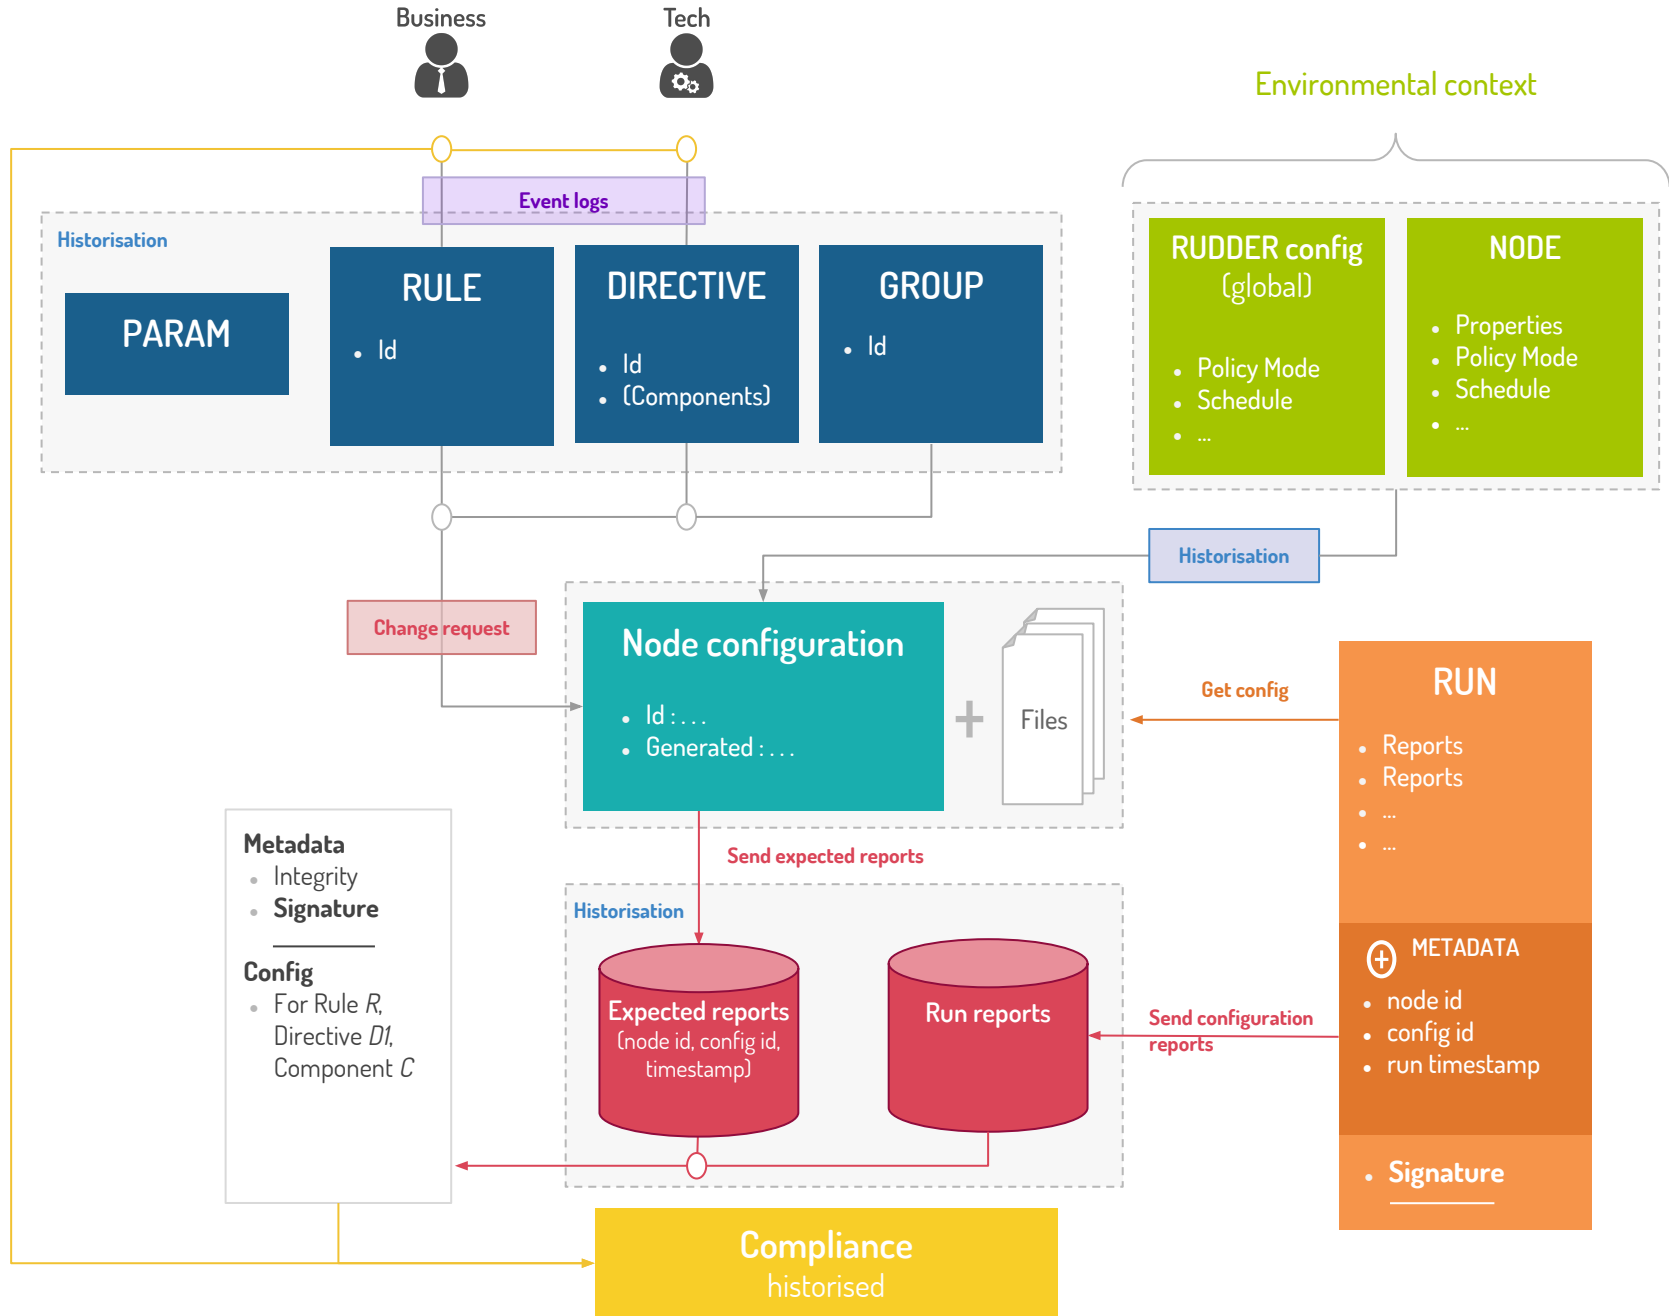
Business

Tech

Environmental context

Event logs

Historisation

PARAM

RULE
• Id

DIRECTIVE
• Id
• (Components)

GROUP
• Id

RUDDER config (global)
• Policy Mode
• Schedule
• ...

NODE
• Properties
• Policy Mode
• Schedule
• ...

Historisation

Change request

Node configuration
• Id : . . .
• Generated : . . .

+

Files

Get config

RUN
• Reports
• Reports
• ...
• ...

Metadata
• Integrity
• Signature

Config
• For Rule *R*, Directive *D1*, Component *C*

Send expected reports

Historisation

Expected reports
(node id, config id, timestamp)

Run reports

Send configuration reports

METADATA
• node id
• config id
• run timestamp

• Signature

Compliance
historised